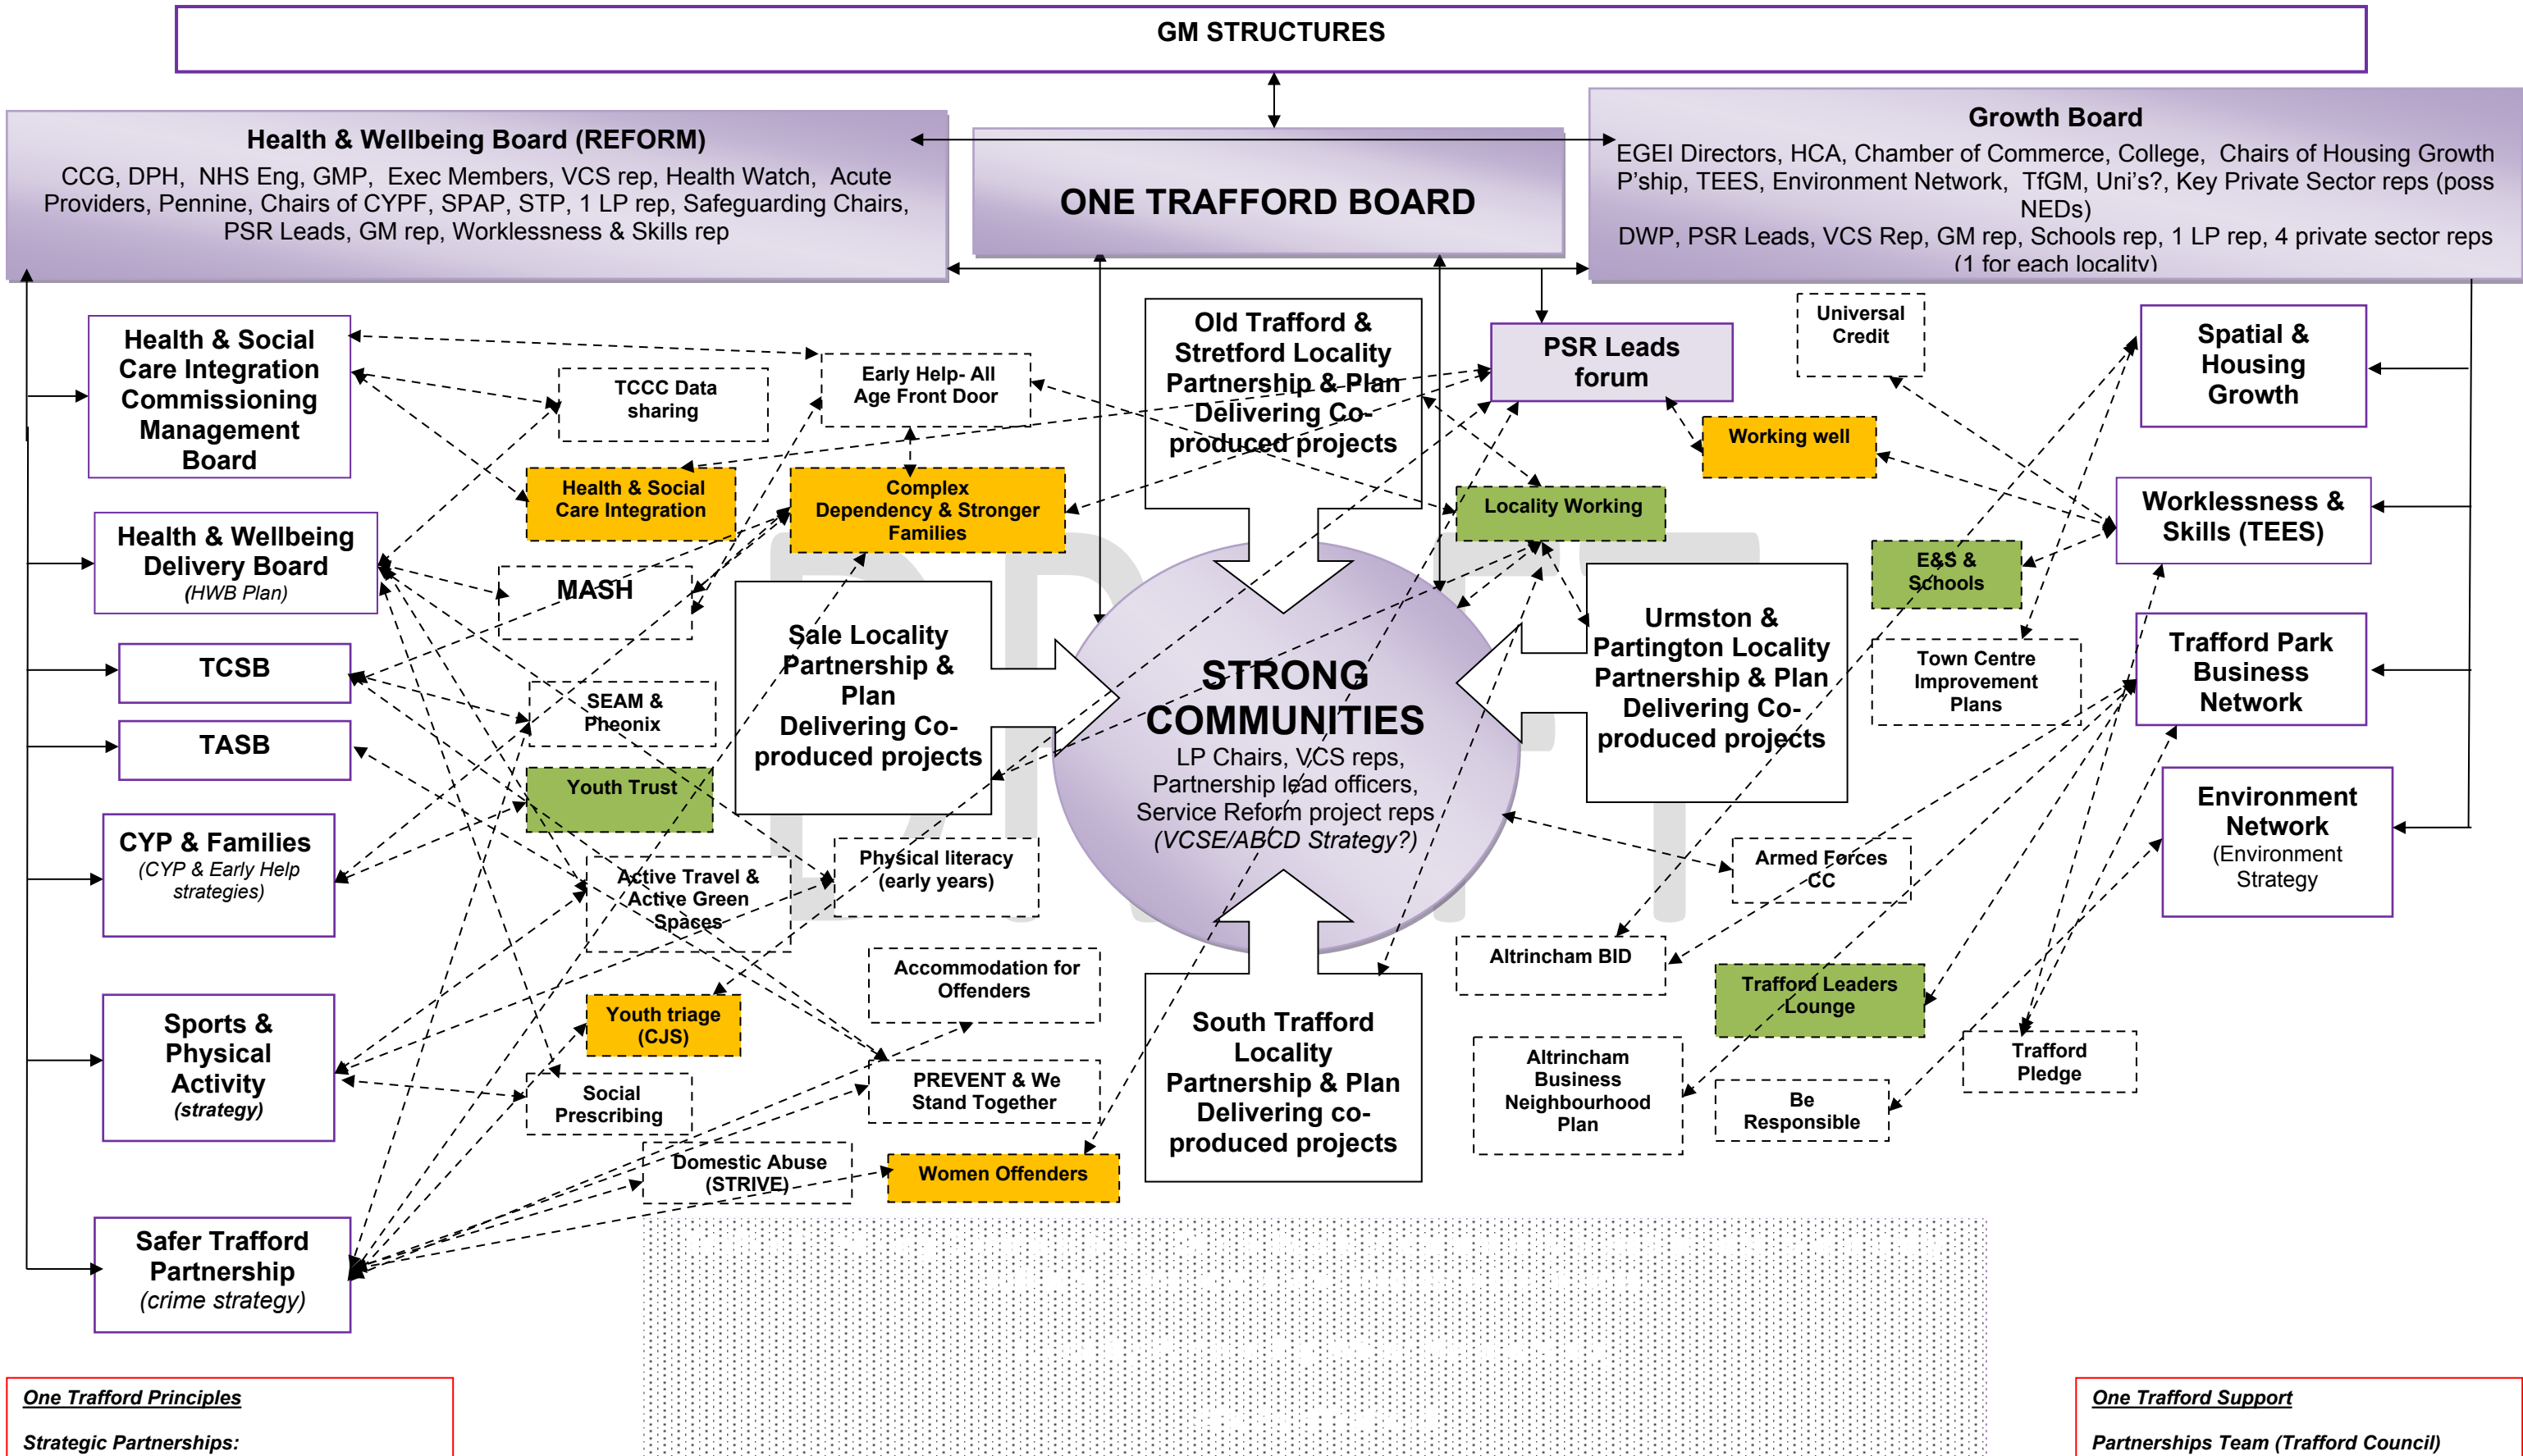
GM STRUCTURES

Health & Wellbeing Board (REFORM)
CCG, DPH, NHS Eng, GMP, Exec Members, VCS rep, Health Watch, Acute Providers, Pennine, Chairs of CYPF, SPAP, STP, 1 LP rep, Safeguarding Chairs, PSR Leads, GM rep, Worklessness & Skills rep

ONE TRAFFORD BOARD

Growth Board
EGEI Directors, HCA, Chamber of Commerce, College, Chairs of Housing Growth P'ship, TEES, Environment Network, TfGM, Uni's?, Key Private Sector reps (poss NEDs)
DWP, PSR Leads, VCS Rep, GM rep, Schools rep, 1 LP rep, 4 private sector reps (1 for each locality)

Health & Social Care Integration Commissioning Management Board

TCCC Data sharing

Early Help- All Age Front Door

Old Trafford & Stretford Locality Partnership & Plan Delivering Co-produced projects

PSR Leads forum

Universal Credit

Spatial & Housing Growth

Working well

Health & Social Care Integration

Complex Dependency & Stronger Families

Locality Working

Worklessness & Skills (TEES)

Health & Wellbeing Delivery Board
(HWB Plan)

MASH

E&S & Schools

TCSB

Sale Locality Partnership & Plan Delivering Co-produced projects

Urmston & Partington Locality Partnership & Plan Delivering Co-produced projects

Town Centre Improvement Plans

Trafford Park Business Network

TASB

SEAM & Pheonix

STRONG COMMUNITIES
LP Chairs, VCS reps, Partnership lead officers, Service Reform project reps
(VCSE/ABCD Strategy?)

Youth Trust

Environment Network
(Environment Strategy

CYP & Families
(CYP & Early Help strategies)

Active Travel & Active Green Spaces

Physical literacy (early years)

Armed Forces CC

Altrincham BID

Accommodation for Offenders

Trafford Leaders Lounge

Sports & Physical Activity
(strategy)

Youth triage (CJS)

South Trafford Locality Partnership & Plan Delivering co-produced projects

Altrincham Business Neighbourhood Plan

Trafford Pledge

Social Prescribing

PREVENT & We Stand Together

Be Responsible

Domestic Abuse (STRIVE)

Women Offenders

Safer Trafford Partnership
(crime strategy)

One Trafford Principles

Strategic Partnerships:

One Trafford Support

Partnerships Team (Trafford Council)